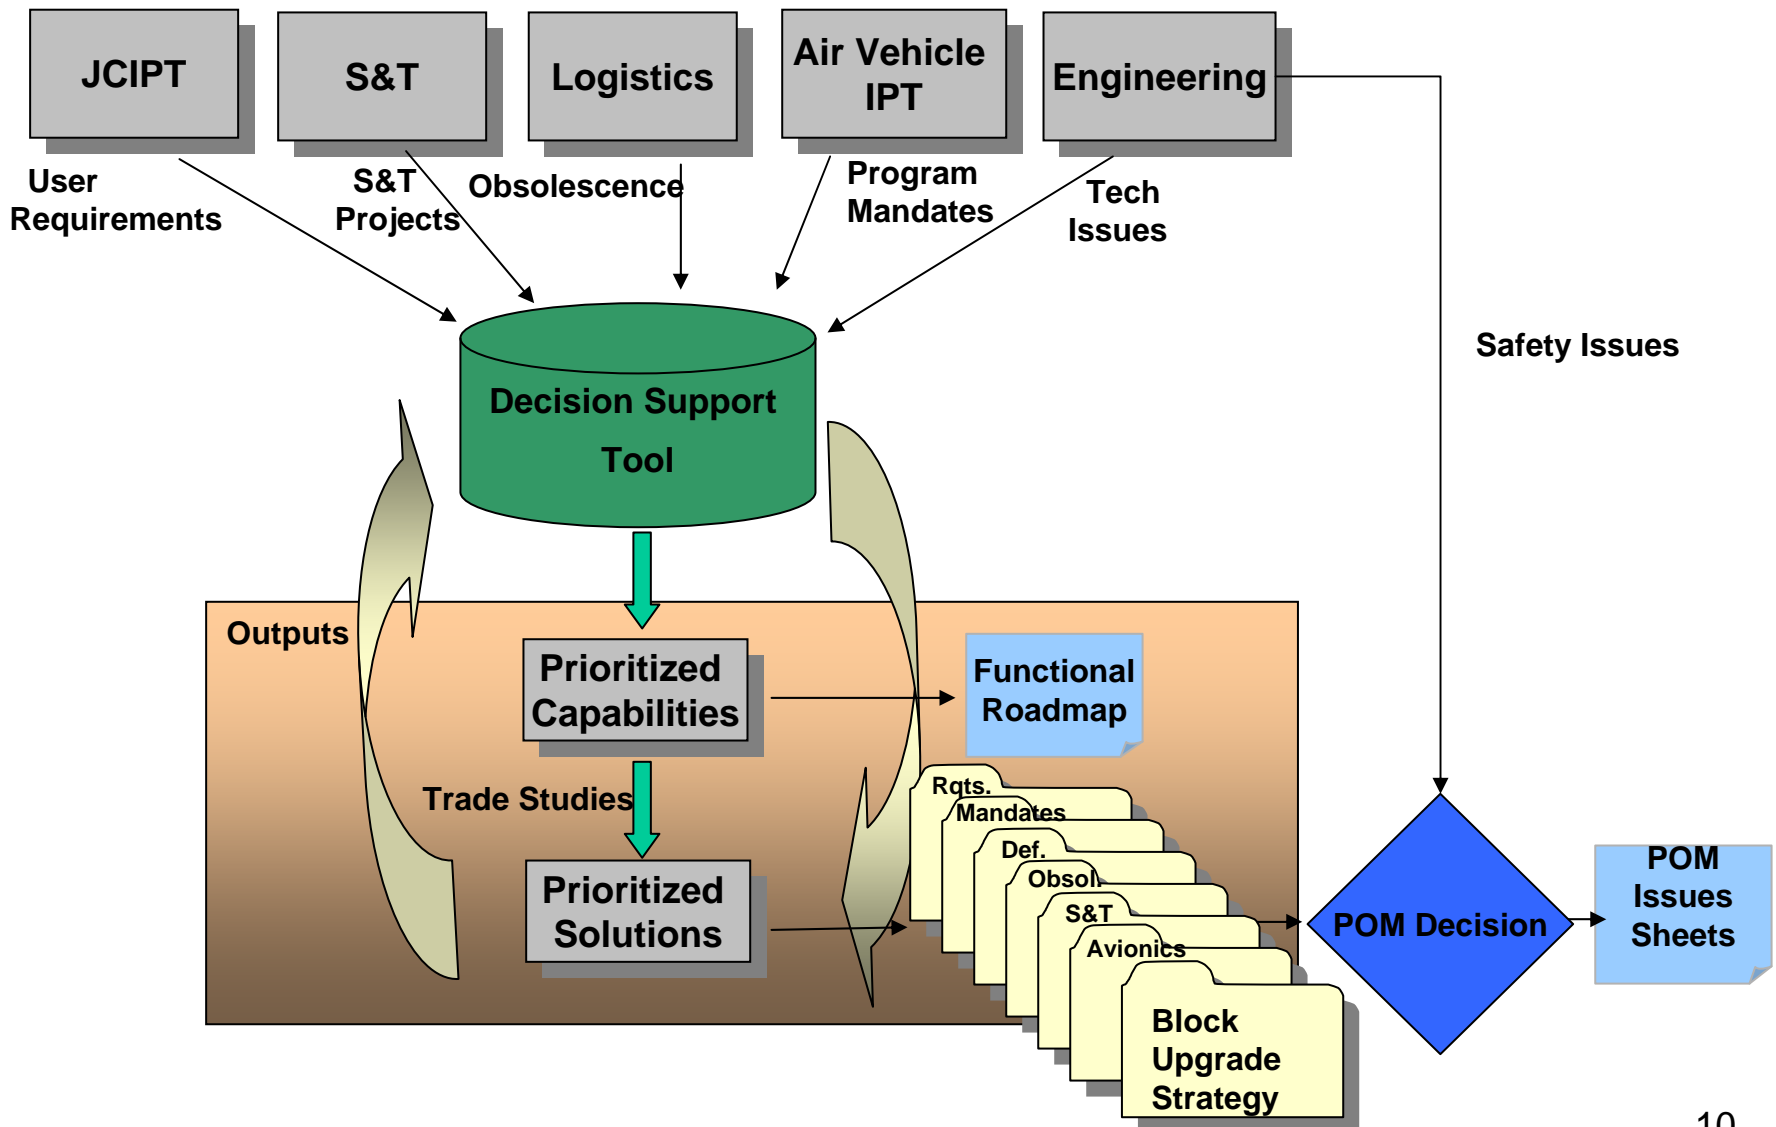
JCIPT

S&T

Logistics

Air Vehicle IPT

Engineering

User Requirements

S&T Projects

Obsolescence

Program Mandates

Tech Issues

Safety Issues

Decision Support Tool

Outputs

Prioritized Capabilities

Functional Roadmap

Trade Studies

Prioritized Solutions

Rqts.

Mandates

Def.

Obsol.

S&T

Avionics

Block Upgrade Strategy

POM Decision

POM Issues Sheets

10